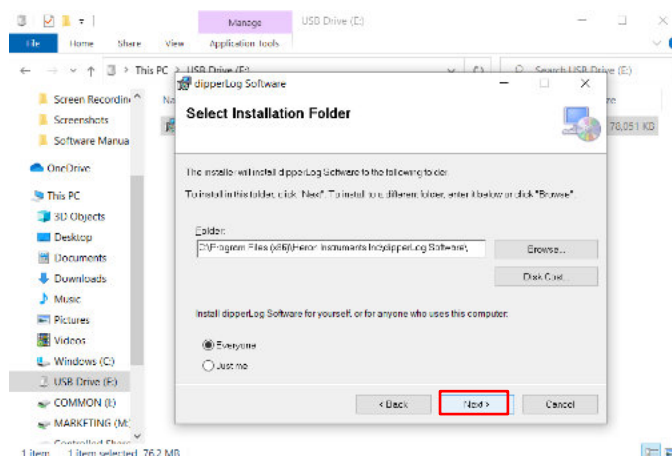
Manage USB Drive (E:)

File Home Share View Application Tools

This PC > USB Drive (E:)

Search USB Drive (E:)

Screen Recordin
Screenshots
Software Manua
OneDrive
This PC
3D Objects
Desktop
Documents
Downloads
Music
Pictures
Videos
Windows (C:)
USB Drive (E:)
COMMON (I:)
MARKETING (M:)
Controlled Share

Na

78,051 KB

1 item 1 item selected 76.2 MB

dipperLog Software

Select Installation Folder

The installer will install dipperLog Software to the following folder.

To install in this folder, click "Next". To install to a different folder, enter it below or click "Browse".

Folder:
C:\Program Files (x86)\Heron Instruments Inc\dipperLog Software\

Browse...

Disk Cost...

Install dipperLog Software for yourself, or for anyone who uses this computer:

Everyone

Just me

< Back Next > Cancel